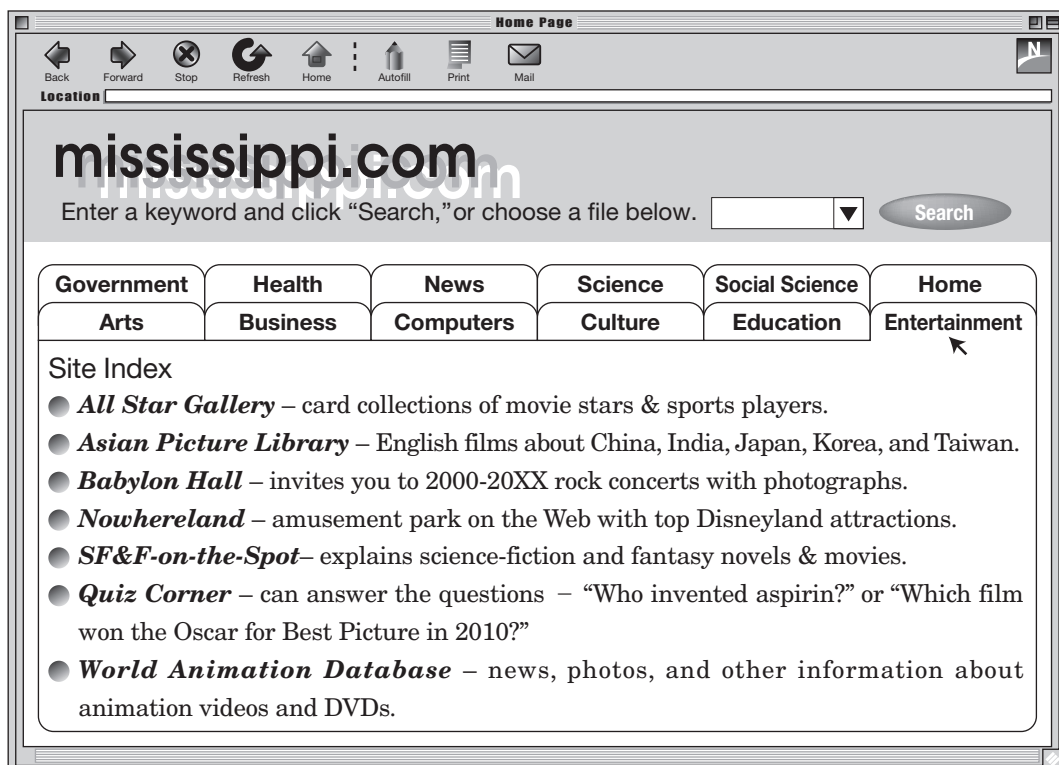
Home Page

Back Forward Stop Refresh Home Autofill Print Mail

N

Location

mississippi.com

Enter a keyword and click "Search," or choose a file below.

Search

| Government | Health | News | Science | Social Science | Home |
|---|---|---|---|---|---|
| Arts | Business | Computers | Culture | Education | Entertainment |

Site Index

*All Star Gallery* – card collections of movie stars & sports players.

*Asian Picture Library* – English films about China, India, Japan, Korea, and Taiwan.

*Babylon Hall* – invites you to 2000-20XX rock concerts with photographs.

*Nowhereland* – amusement park on the Web with top Disneyland attractions.

*SF&F-on-the-Spot*– explains science-fiction and fantasy novels & movies.

*Quiz Corner* – can answer the questions – "Who invented aspirin?" or "Which film won the Oscar for Best Picture in 2010?"

*World Animation Database* – news, photos, and other information about animation videos and DVDs.